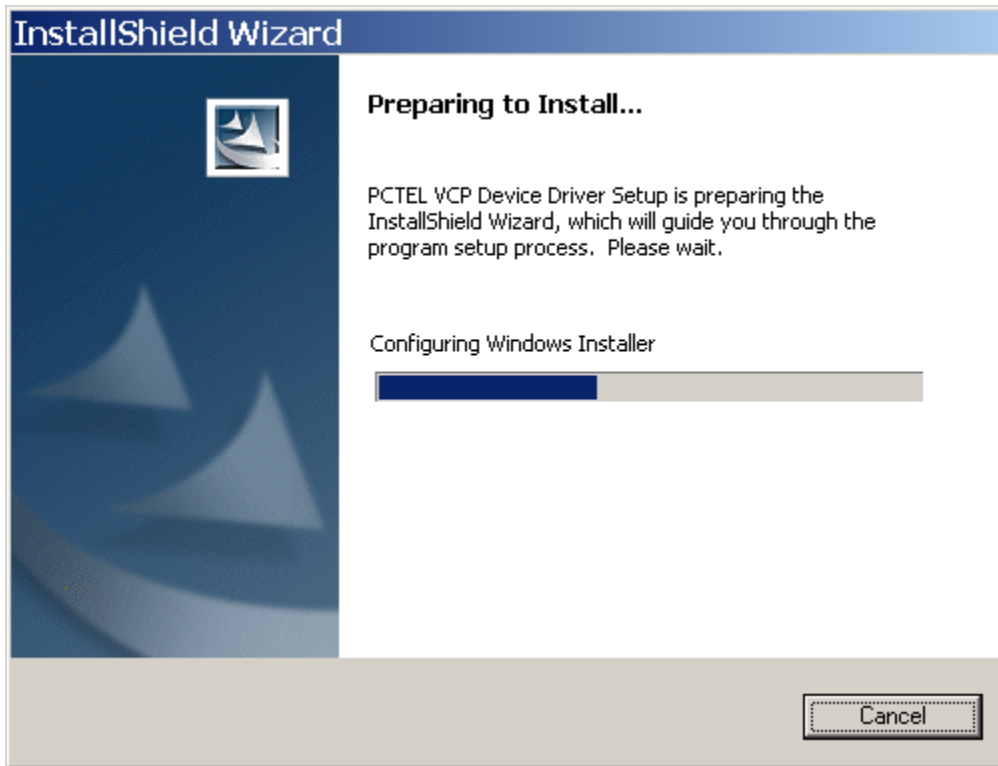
InstallShield Wizard

Preparing to Install...

PCTEL VCP Device Driver Setup is preparing the InstallShield Wizard, which will guide you through the program setup process. Please wait.

Configuring Windows Installer

Cancel